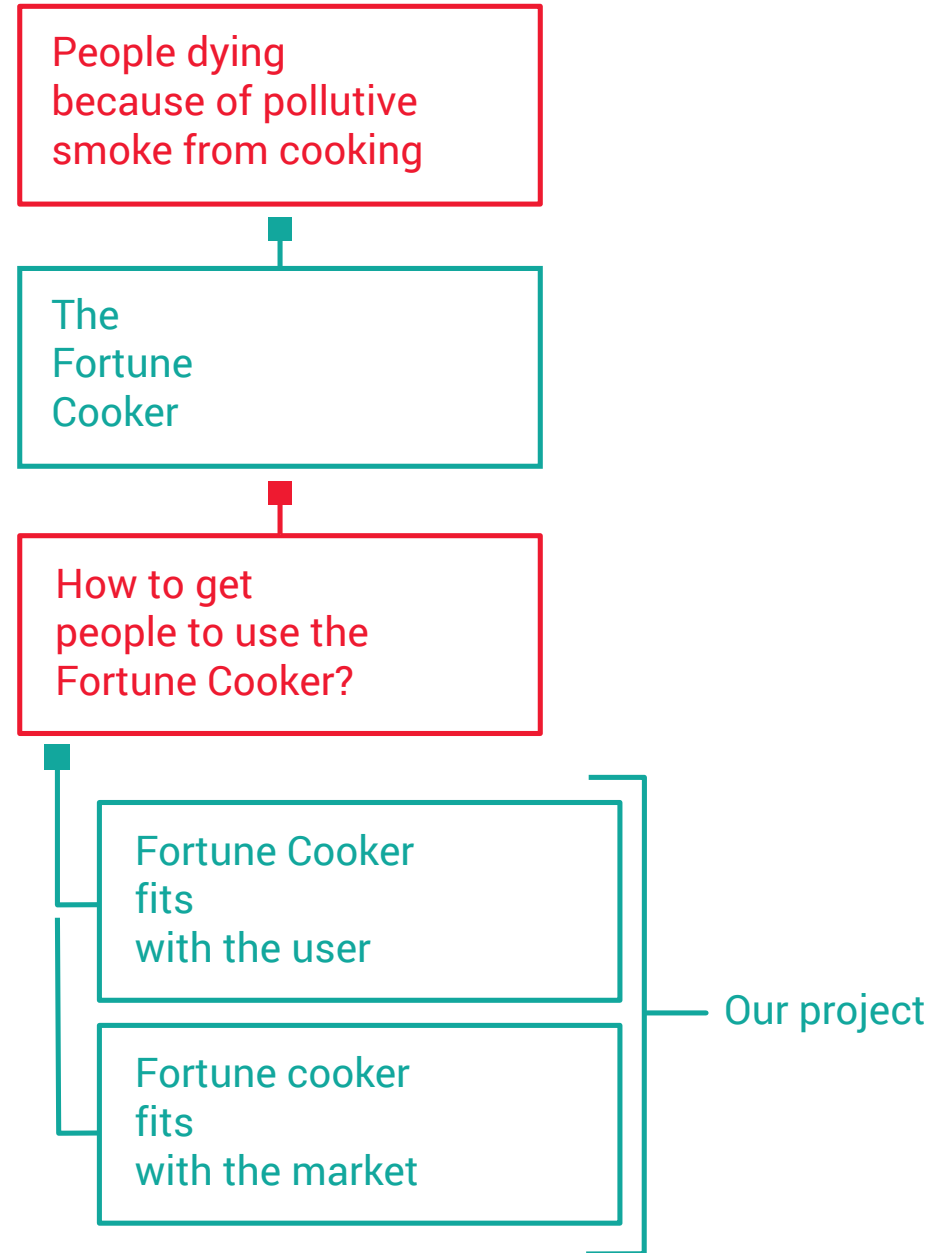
People dying because of pollutive smoke from cooking

The Fortune Cooker

How to get people to use the Fortune Cooker?

Fortune Cooker fits with the user

Fortune cooker fits with the market

Our project